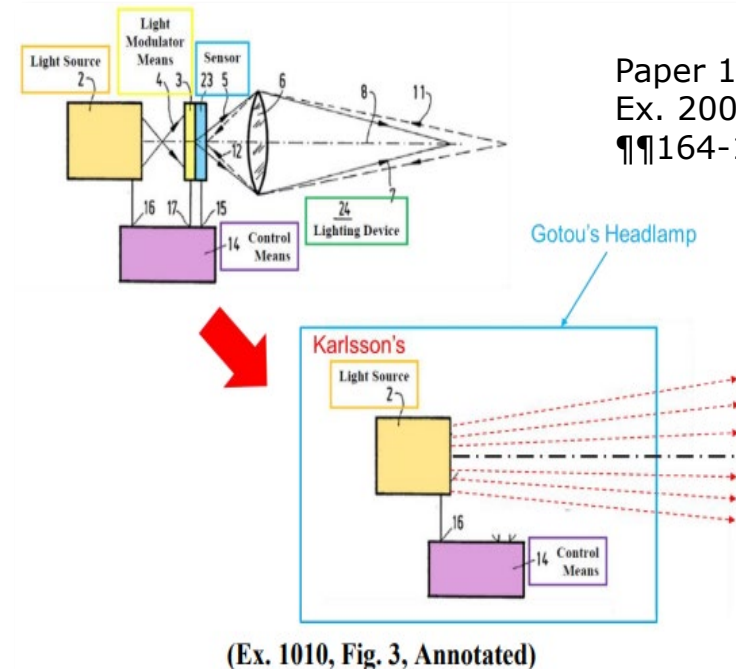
Light Source
2
Light Modulator Means
4
3
Sensor
23
5
6
8
11
12
7
16
17
15
14
Control Means
24
Lighting Device

Paper 1
Ex. 200
¶¶164-

Gotou's Headlamp

Karlsson's
Light Source
2
16
14
Control Means

(Ex. 1010, Fig. 3, Annotated)